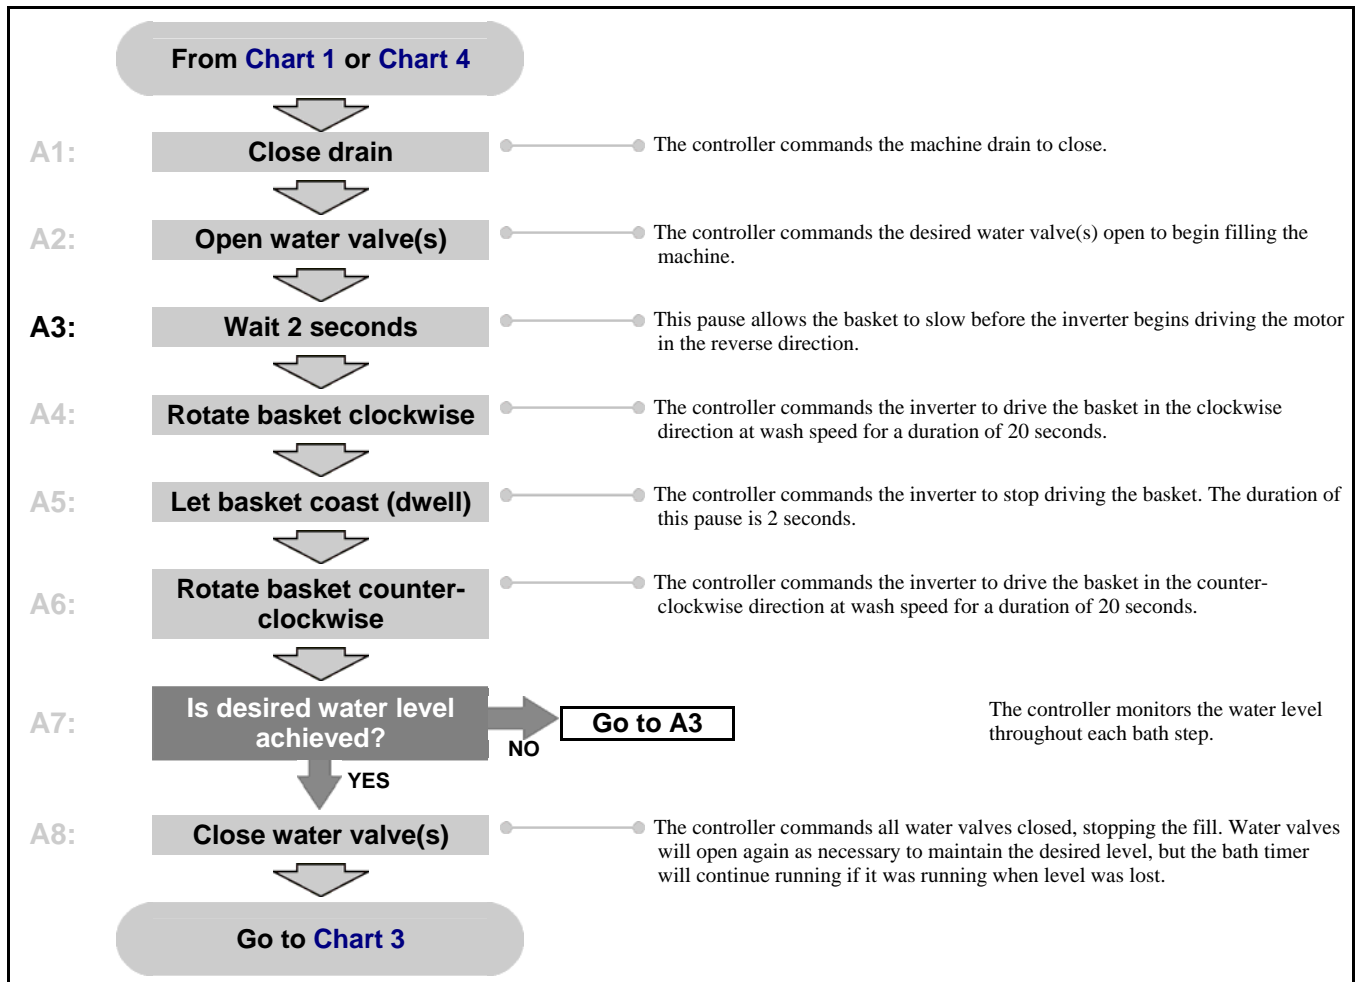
From Chart 1 or Chart 4

A1: Close drain

The controller commands the machine drain to close.

A2: Open water valve(s)

The controller commands the desired water valve(s) open to begin filling the machine.

A3: Wait 2 seconds

This pause allows the basket to slow before the inverter begins driving the motor in the reverse direction.

A4: Rotate basket clockwise

The controller commands the inverter to drive the basket in the clockwise direction at wash speed for a duration of 20 seconds.

A5: Let basket coast (dwell)

The controller commands the inverter to stop driving the basket. The duration of this pause is 2 seconds.

A6: Rotate basket counter-clockwise

The controller commands the inverter to drive the basket in the counter-clockwise direction at wash speed for a duration of 20 seconds.

A7: Is desired water level achieved?

NO

Go to A3

The controller monitors the water level throughout each bath step.

YES

A8: Close water valve(s)

The controller commands all water valves closed, stopping the fill. Water valves will open again as necessary to maintain the desired level, but the bath timer will continue running if it was running when level was lost.

Go to Chart 3